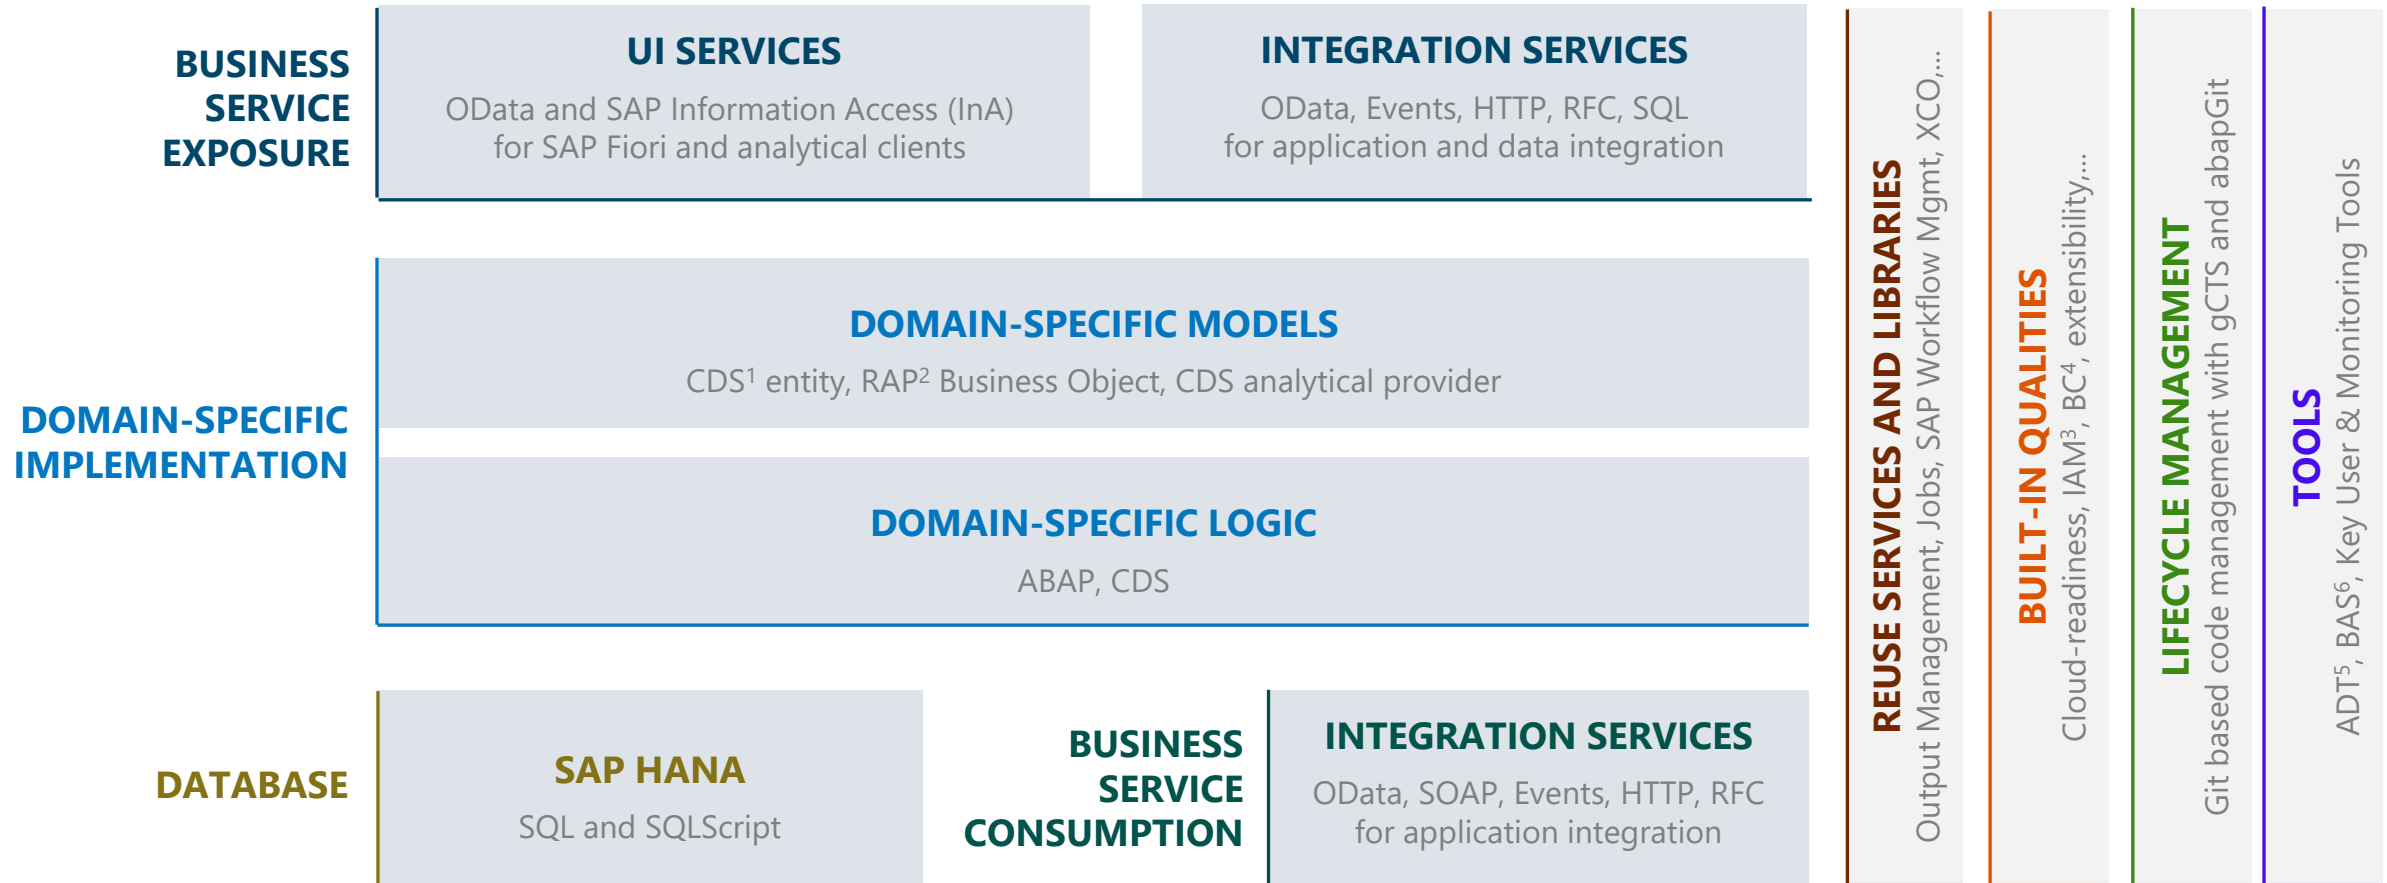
BUSINESS SERVICE EXPOSURE

UI SERVICES
OData and SAP Information Access (InA) for SAP Fiori and analytical clients

INTEGRATION SERVICES
OData, Events, HTTP, RFC, SQL for application and data integration

DOMAIN-SPECIFIC IMPLEMENTATION

DOMAIN-SPECIFIC MODELS
CDS$^1$ entity, RAP$^2$ Business Object, CDS analytical provider

DOMAIN-SPECIFIC LOGIC
ABAP, CDS

DATABASE

SAP HANA
SQL and SQLScript

BUSINESS SERVICE CONSUMPTION

INTEGRATION SERVICES
OData, SOAP, Events, HTTP, RFC for application integration

REUSE SERVICES AND LIBRARIES
Output Management, Jobs, SAP Workflow Mgmt, XCO,...

BUILT-IN QUALITIES
Cloud-readiness, IAM$^3$, BC$^4$, extensibility,...

LIFECYCLE MANAGEMENT
Git based code management with gCTS and abapGit

TOOLS
ADT$^5$, BAS$^6$, Key User & Monitoring Tools